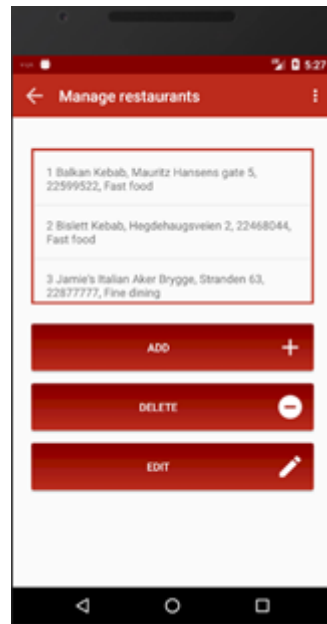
5:27

Manage restaurants

1 Balkan Kebab, Mauritz Hansens gate 5, 22599522, Fast food

2 Bislett Kebab, Hegdehaugsveien 2, 22468044, Fast food

3 Jamie's Italian Aker Brygge, Stranden 63, 22877777, Fine dining

ADD

DELETE

EDIT